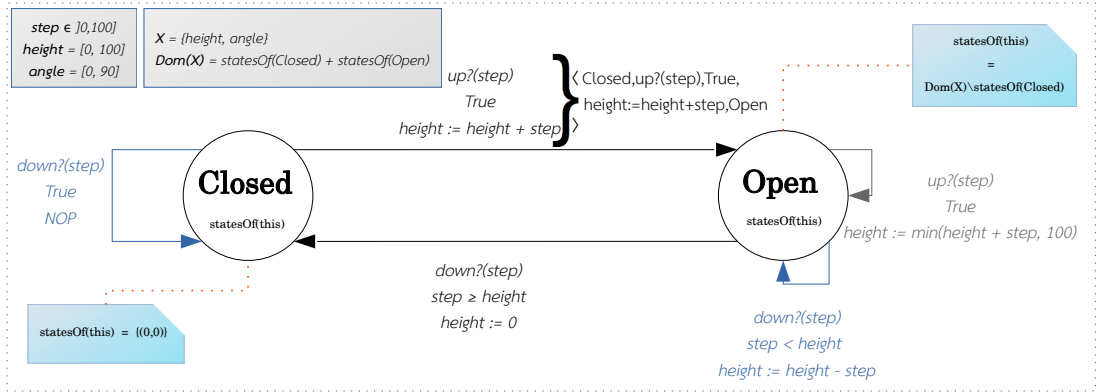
**step** ∈ ]0,100]
**height** = [0, 100]
**angle** = [0, 90]

**X** = {height, angle}
**Dom(X)** = statesOf(Closed) + statesOf(Open)

statesOf(this)
=
Dom(X)\statesOf(Closed)

up?(step)
True
height := height + step

⟨ Closed,up?(step),True, height:=height+step,Open ⟩

down?(step)
True
NOP

Closed
statesOf(this)

Open
statesOf(this)

up?(step)
True
height := min(height + step, 100)

down?(step)
step ≥ height
height := 0

statesOf(this) = {(0,0)}

down?(step)
step < height
height := height - step